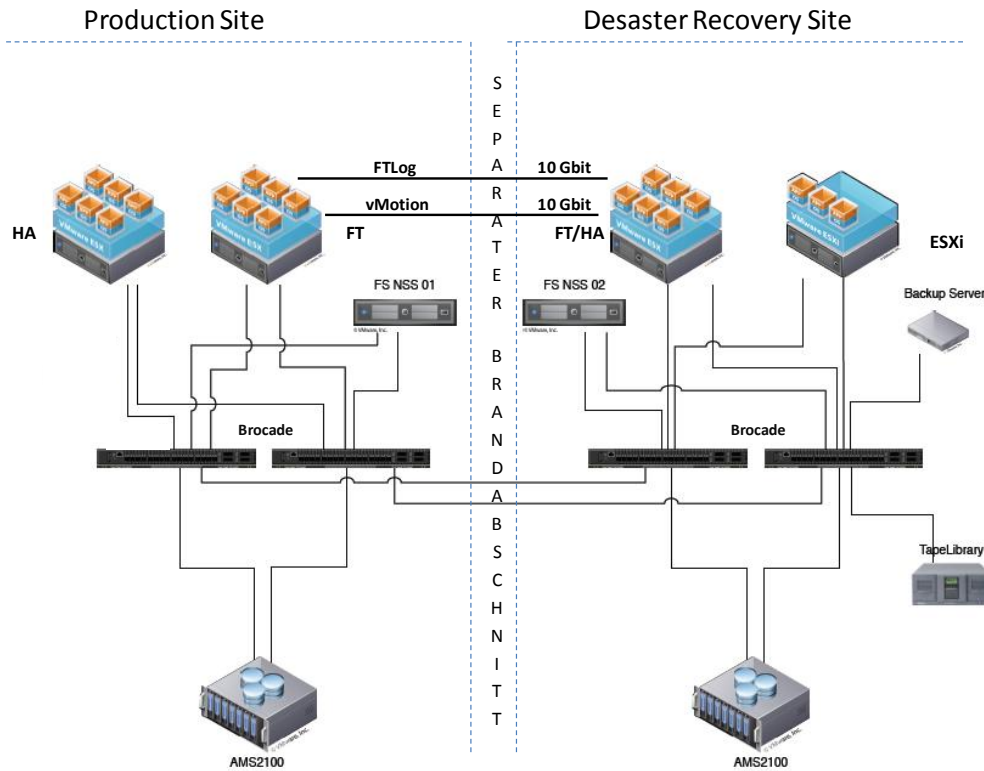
Production Site

Desaster Recovery Site

S E P A R A T E R

B R A N D A B S C H N I T T

FTLog

10 Gbit

vMotion

10 Gbit

HA

VMware ESX

FT

FT/HA

ESXi

VMware ESXi

FS NSS 01

FS NSS 02

Backup Server

Brocade

Brocade

TapeLibrary

AMS2100

AMS2100